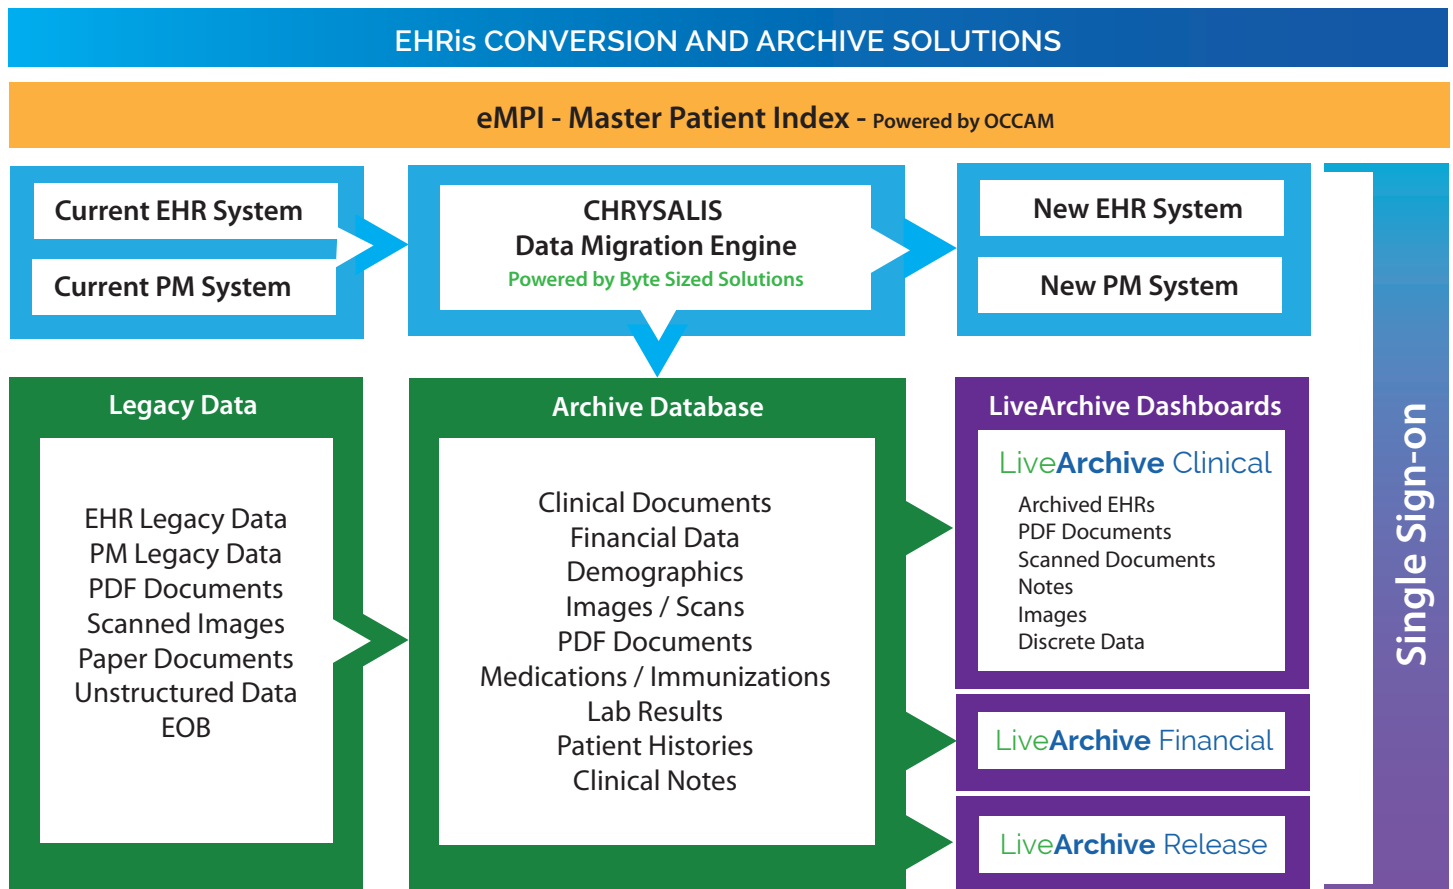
EHRis CONVERSION AND ARCHIVE SOLUTIONS

eMPI - Master Patient Index - Powered by OCCAM

Current EHR System

Current PM System

CHRYSALIS
Data Migration Engine
Powered by Byte Sized Solutions

New EHR System

New PM System

Legacy Data

EHR Legacy Data
PM Legacy Data
PDF Documents
Scanned Images
Paper Documents
Unstructured Data
EOB

Archive Database

Clinical Documents
Financial Data
Demographics
Images / Scans
PDF Documents
Medications / Immunizations
Lab Results
Patient Histories
Clinical Notes

LiveArchive Dashboards

LiveArchive Clinical

Archived EHRs
PDF Documents
Scanned Documents
Notes
Images
Discrete Data

LiveArchive Financial

LiveArchive Release

Single Sign-on